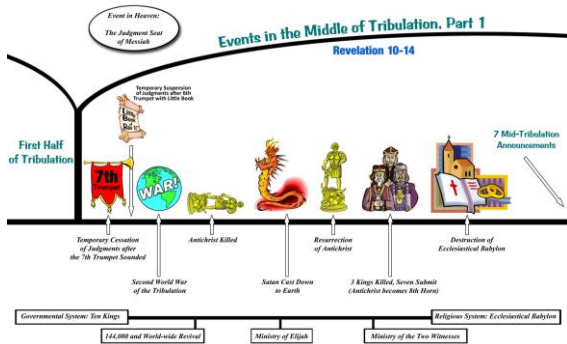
Event in Heaven: The Judgment Seat of Messiah

Events in the Middle of Tribulation, Part 1

Revelation 10-14

First Half of Tribulation

Temporary Suspension of Judgments after 6th Trumpet with Little Book

Little Book Rev. 10

7th Trumpet

WAR!

7 Mid-Tribulation Announcements

Temporary Cessation of Judgments after the 7th Trumpet Sounded

Second World War of the Tribulation

Antichrist Killed

Satan Cast Down to Earth

Resurrection of Antichrist

3 Kings Killed, Seven Submit (Antichrist becomes 8th Horn)

Destruction of Ecclesiastical Babylon

Governmental System: Ten Kings

Religious System: Ecclesiastical Babylon

144,000 and World-wide Revival

Ministry of Elijah

Ministry of the Two Witnesses